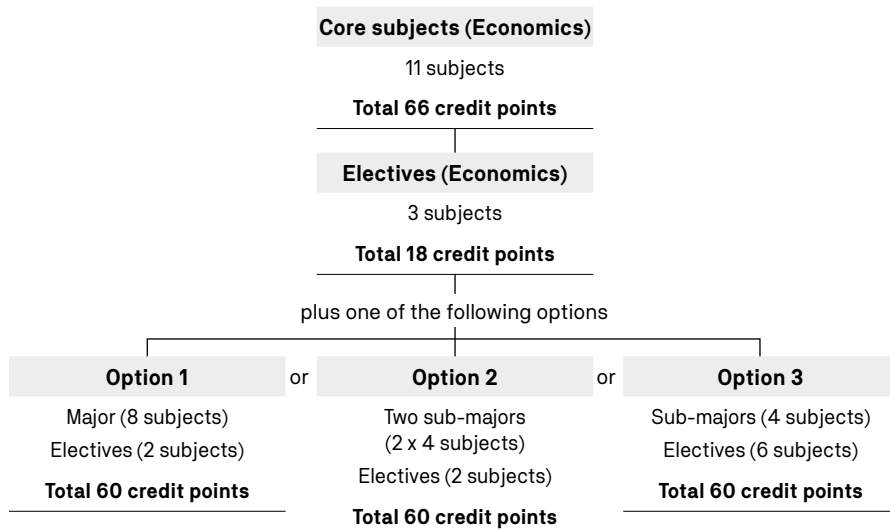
Core subjects (Economics)

11 subjects

Total 66 credit points

Electives (Economics)

3 subjects

Total 18 credit points

plus one of the following options

Option 1

Major (8 subjects)
Electives (2 subjects)

Total 60 credit points

or

Option 2

Two sub-majors (2 x 4 subjects)
Electives (2 subjects)

Total 60 credit points

or

Option 3

Sub-majors (4 subjects)
Electives (6 subjects)

Total 60 credit points